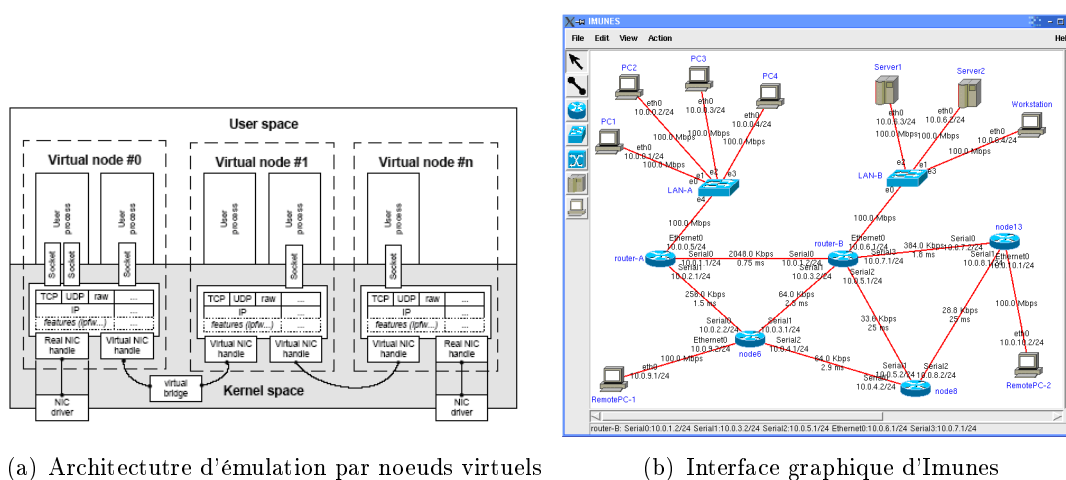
User space

Virtual node #0

Virtual node #1

Virtual node #n

User process

User process

User process

User process

User process

User process

Socket

Socket

Socket

Socket

Socket

| TCP | UDP | raw | ... |
|---|---|---|---|
| IP | | | ... |
| features (ipfw...) | | | ... |

| TCP | UDP | raw | ... |
|---|---|---|---|
| IP | | | ... |
| features (ipfw...) | | | ... |

| TCP | UDP | raw | ... |
|---|---|---|---|
| IP | | | ... |
| features (ipfw...) | | | ... |

Real NIC handle

Virtual NIC handle

Virtual NIC handle

Virtual NIC handle

Virtual NIC handle

Real NIC handle

virtual bridge

Kernel space

NIC driver

NIC driver

IMUNES

File Edit View Action

Help

PC2
eth0
10.0.0.2/24

PC3
eth0
10.0.0.3/24

PC4
eth0
10.0.0.4/24

PC1
eth0
10.0.0.1/24

100.0 Mbps

100.0 Mbps

100.0 Mbps

100.0 Mbps

e0 e1 e2 e3 e4

LAN-A

Server1
eth0
10.0.6.3/24

Server2
eth0
10.0.6.2/24

Workstation
eth0
10.0.6.4/24

100.0 Mbps

100.0 Mbps

100.0 Mbps

e2 e1 e0 e3

LAN-B

100.0 Mbps

100.0 Mbps

Ethernet0
10.0.0.5/24

router-A

Serial0
10.0.1.1/24

Serial1
10.0.2.1/24

2048.0 Kbps
0.75 ms

Serial0
10.0.1.2/24

Serial1
10.0.3.2/24

router-B

Ethernet0
10.0.6.1/24

Serial3
10.0.7.1/24

Serial2
10.0.5.1/24

384.0 Kbps
1.6 ms

Serial0
10.0.7.2/24

node13

Ethernet0
10.0.10.1/24

256.0 Kbps
1.5 ms

64.0 Kbps
2.5 ms

33.6 Kbps
25 ms

28.8 Kbps
25 ms

100.0 Mbps

Serial0
10.0.2.2/24

Serial1
10.0.3.1/24

Ethernet0
10.0.9.2/24

Serial2
10.0.4.1/24

node6

64.0 Kbps
2.9 ms

Serial1
10.0.5.2/24

Serial2
10.0.8.2/24

Serial0
10.0.4.2/24

node8

eth0
10.0.8.1/24

eth0
10.0.10.2/24

100.0 Mbps

eth0
10.0.9.1/24

RemotePC-1

RemotePC-2

router-B: Serial0:10.0.1.2/24 Serial1:10.0.3.2/24 Serial2:10.0.5.1/24 Ethernet0:10.0.6.1/24 Serial3:10.0.7.1/24

(a) Architectutre d'émulation par noeuds virtuels

(b) Interface graphique d'Imunes